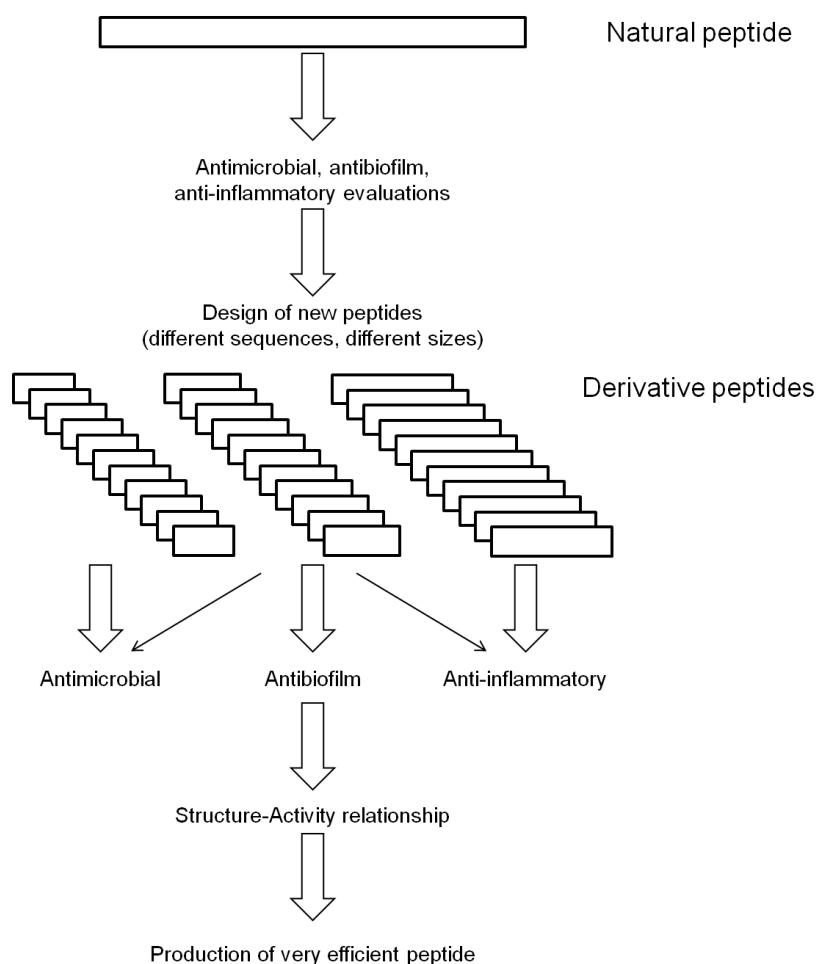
Natural peptide

Antimicrobial, antibiofilm, anti-inflammatory evaluations

Design of new peptides (different sequences, different sizes)

Derivative peptides

Antimicrobial

Antibiofilm

Anti-inflammatory

Structure-Activity relationship

Production of very efficient peptide